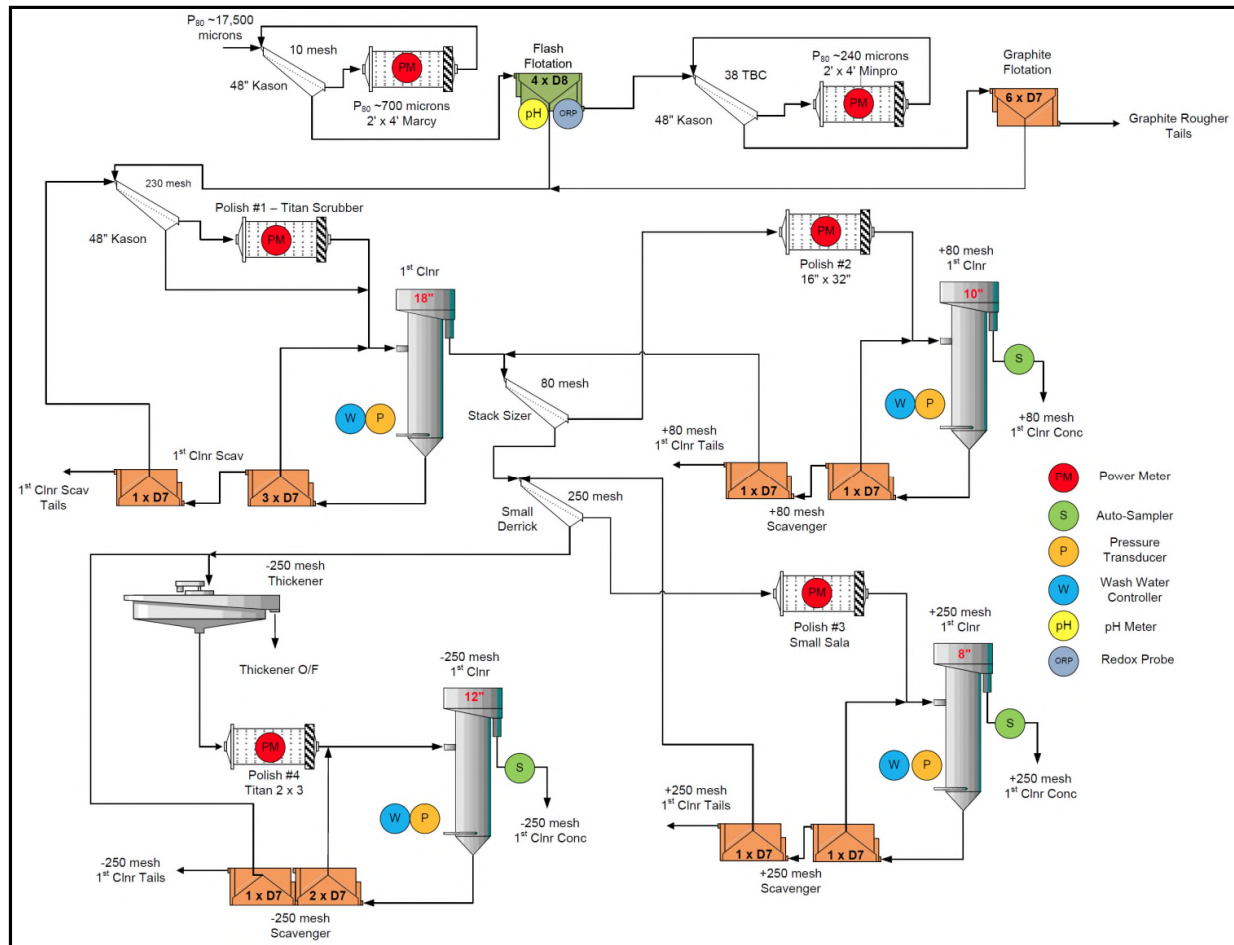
P$_{80}$ ~17,500 microns

10 mesh

PM

48" Kason

P$_{80}$ ~700 microns
2' x 4' Marcy

Flash Flotation

4 x D8

pH

ORP

38 TBC

P$_{80}$ ~240 microns
2' x 4' Minpro

PM

48" Kason

Graphite Flotation

6 x D7

Graphite Rougher Tails

230 mesh

48" Kason

Polish #1 – Titan Scrubber

PM

1$^{st}$ Clnr

18"

W

P

1$^{st}$ Clnr Scav

1$^{st}$ Clnr Scav Tails

1 x D7

3 x D7

80 mesh

Stack Sizer

PM

Polish #2
16" x 32"

+80 mesh
1$^{st}$ Clnr

10"

S

+80 mesh
1$^{st}$ Clnr Conc

W

P

+80 mesh
1$^{st}$ Clnr Tails

1 x D7

1 x D7

+80 mesh
Scavenger

250 mesh

Small Derrick

PM Power Meter

S Auto-Sampler

P Pressure Transducer

W Wash Water Controller

pH pH Meter

ORP Redox Probe

-250 mesh
Thickener

Thickener O/F

PM

Polish #3
Small Sala

+250 mesh
1$^{st}$ Clnr

8"

S

W

P

+250 mesh
1$^{st}$ Clnr Conc

-250 mesh
1$^{st}$ Clnr

12"

PM

Polish #4
Titan 2 x 3

S

W

P

-250 mesh
1$^{st}$ Clnr Conc

+250 mesh
1$^{st}$ Clnr Tails

1 x D7

1 x D7

+250 mesh
Scavenger

-250 mesh
1$^{st}$ Clnr Tails

1 x D7

2 x D7

-250 mesh
Scavenger